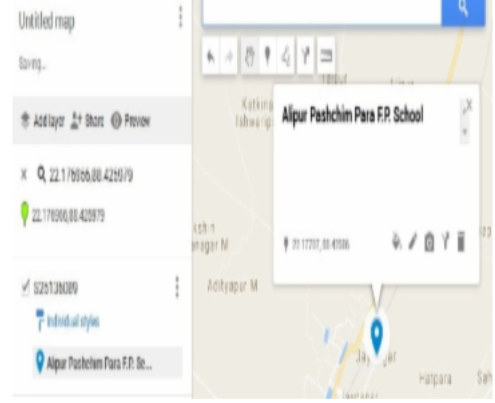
Untitled map

Saving...

Add layer Share Preview

× 22.176056,88.425979

22.176056,88.425979

525138089

Individual styles

Alipur Paschim Para F.P. Sc...

Alipur Paschim Para F.P. School

22.17707, 88.42596

Katkira
Ishwaripur

Adityapur M

Hatpara

Jaynagar